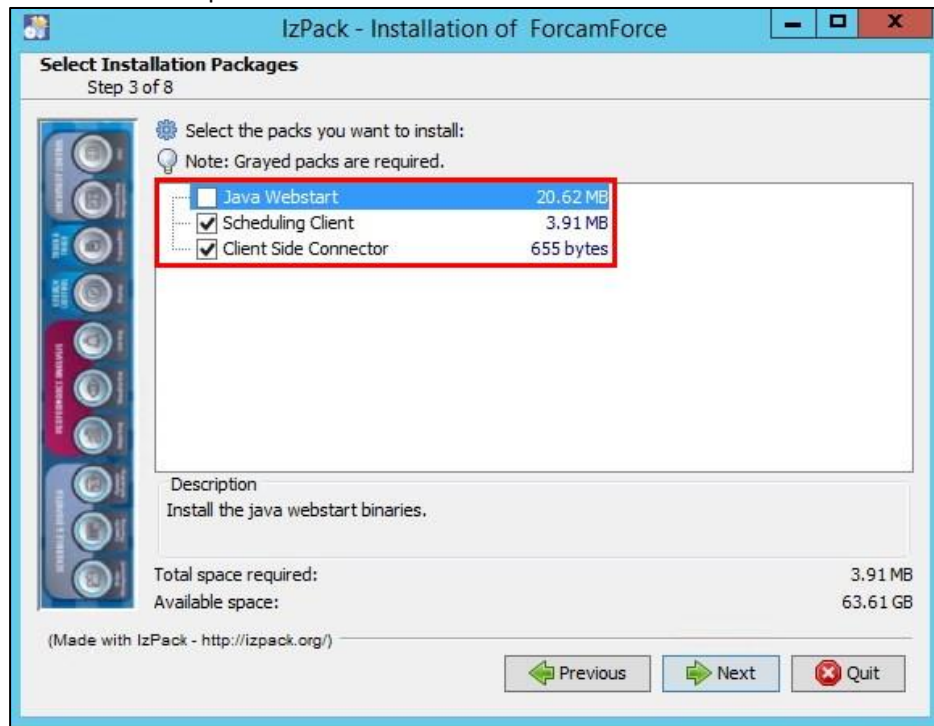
IzPack - Installation of ForcamForce

Select Installation Packages
Step 3 of 8

Select the packs you want to install:
Note: Grayed packs are required.

| Java Webstart | 20.62 MB |
|---|---|
| Scheduling Client | 3.91 MB |
| Client Side Connector | 655 bytes |

Description
Install the java webstart binaries.

Total space required: 3.91 MB
Available space: 63.61 GB

(Made with IzPack - http://izpack.org/)

Previous
Next
Quit